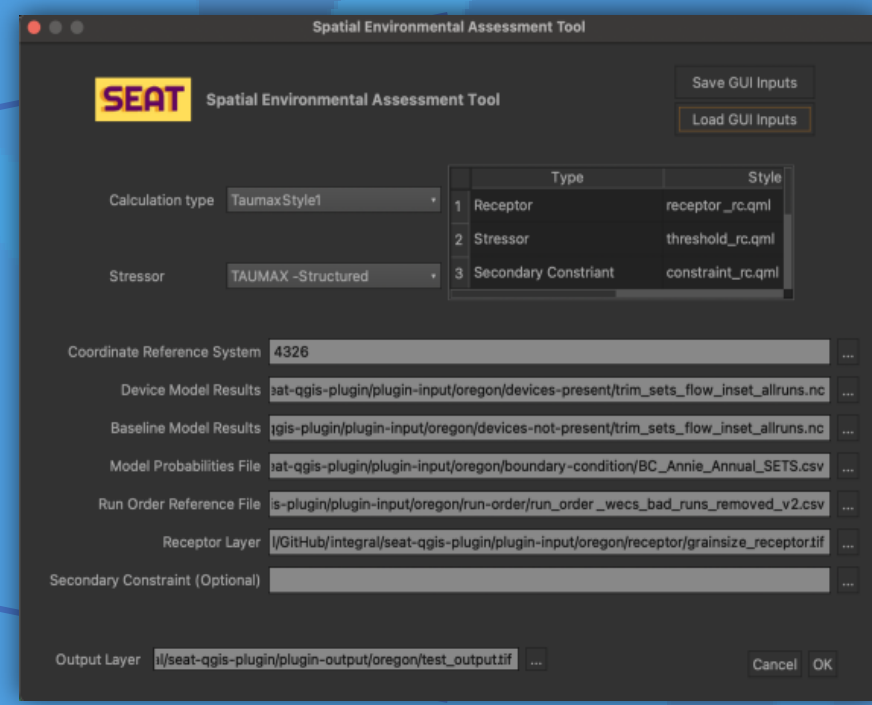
Spatial Environmental Assessment Tool

SEAT Spatial Environmental Assessment Tool

Save GUI Inputs

Load GUI Inputs

Calculation type TaumaxStyle1

Stressor TAUMAX -Structured

| | Type | Style |
|---|---|---|
| 1 | Receptor | receptor_rc.qml |
| 2 | Stressor | threshold_rc.qml |
| 3 | Secondary Constriant | constraint_rc.qml |

Coordinate Reference System 4326 ...

Device Model Results eat-qgis-plugin/plugin-input/oregon/devices-present/trim_sets_flow_inset_allruns.nc ...

Baseline Model Results qgis-plugin/plugin-input/oregon/devices-not-present/trim_sets_flow_inset_allruns.nc ...

Model Probabilities File eat-qgis-plugin/plugin-input/oregon/boundary-condition/BC_Annie_Annual_SETS.csv ...

Run Order Reference File s-plugin/plugin-input/oregon/run-order/run_order_wecs_bad_runs_removed_v2.csv ...

Receptor Layer l/GitHub/integral/seat-qgis-plugin/plugin-input/oregon/receptor/grainsize_receptor.tif ...

Secondary Constraint (Optional) ...

Output Layer al/seat-qgis-plugin/plugin-output/oregon/test_output.tif ...

Cancel OK